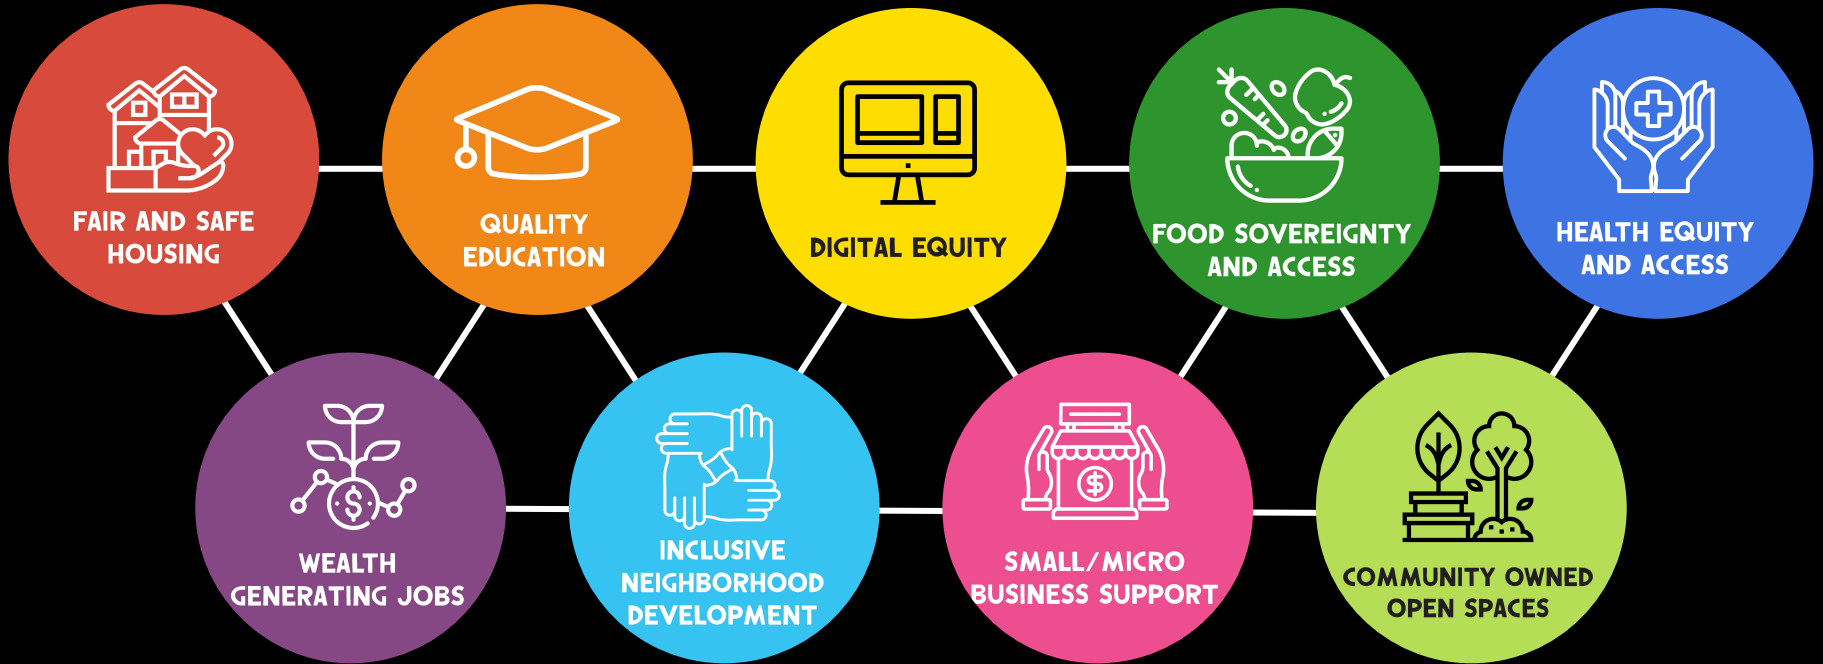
FAIR AND SAFE HOUSING

QUALITY EDUCATION

DIGITAL EQUITY

FOOD SOVEREIGNTY AND ACCESS

HEALTH EQUITY AND ACCESS

WEALTH GENERATING JOBS

INCLUSIVE NEIGHBORHOOD DEVELOPMENT

SMALL/MICRO BUSINESS SUPPORT

COMMUNITY OWNED OPEN SPACES